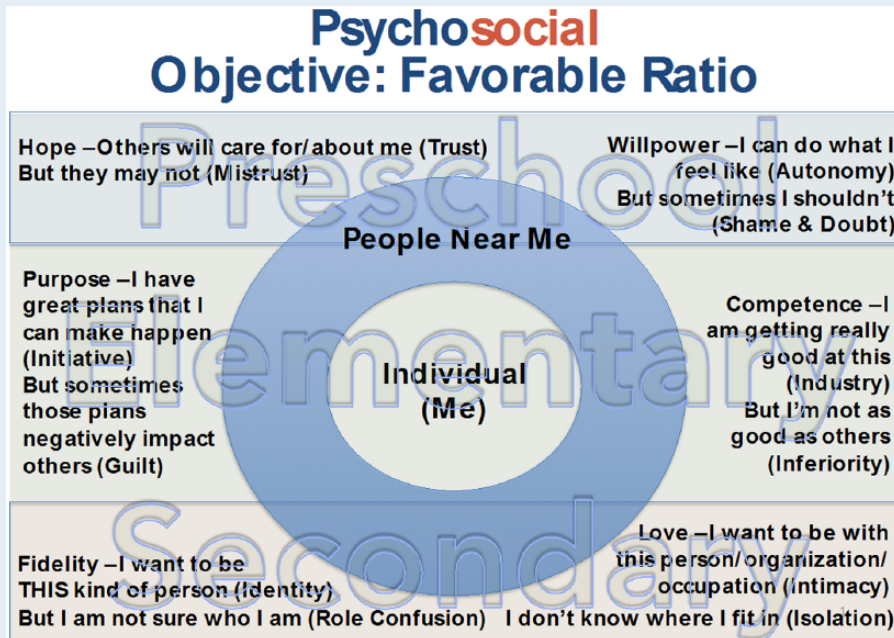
Psychosocial
Objective: Favorable Ratio

Preschool

Hope –Others will care for/ about me (Trust)
But they may not (Mistrust)

Willpower –I can do what I feel like (Autonomy)
But sometimes I shouldn't (Shame & Doubt)

People Near Me

Elementary

Purpose –I have great plans that I can make happen (Initiative)
But sometimes those plans negatively impact others (Guilt)

Individual (Me)

Competence –I am getting really good at this (Industry)
But I'm not as good as others (Inferiority)

Secondary

Fidelity –I want to be THIS kind of person (Identity)
But I am not sure who I am (Role Confusion)

Love –I want to be with this person/ organization/ occupation (Intimacy)
I don't know where I fit in (Isolation)